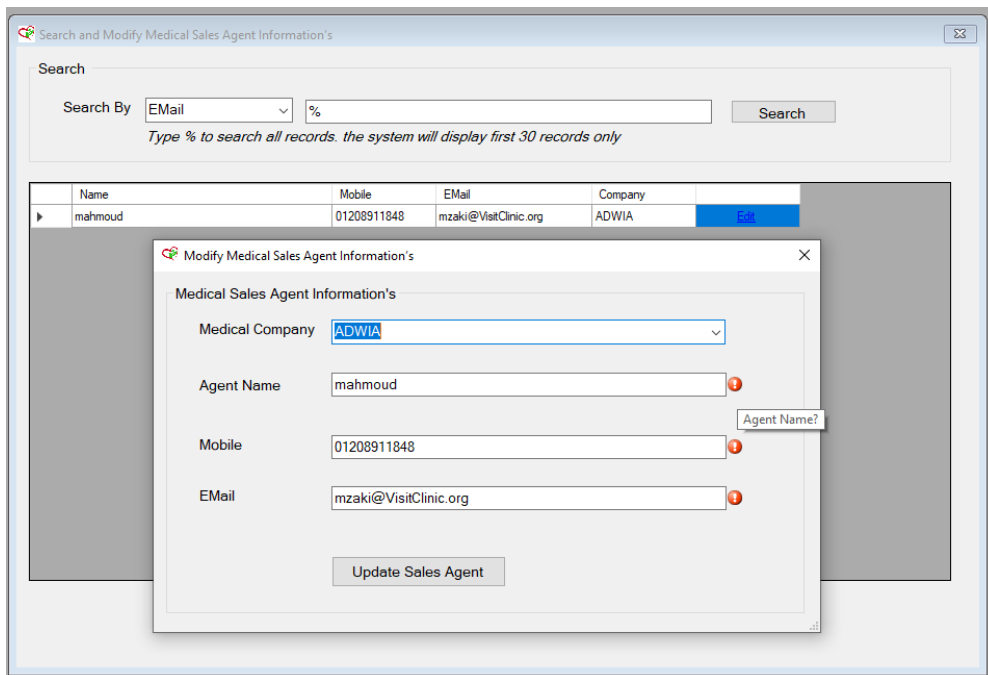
Search and Modify Medical Sales Agent Information's

Search

Search By EMail %

Search

Type % to search all records. the system will display first 30 records only

| | Name | Mobile | EMail | Company | |
|---|---|---|---|---|---|
| ▸ | mahmoud | 01208911848 | mzaki@VisitClinic.org | ADWIA | Edit |

Modify Medical Sales Agent Information's

Medical Sales Agent Information's

Medical Company ADWIA

Agent Name mahmoud

Agent Name?

Mobile 01208911848

EMail mzaki@VisitClinic.org

Update Sales Agent